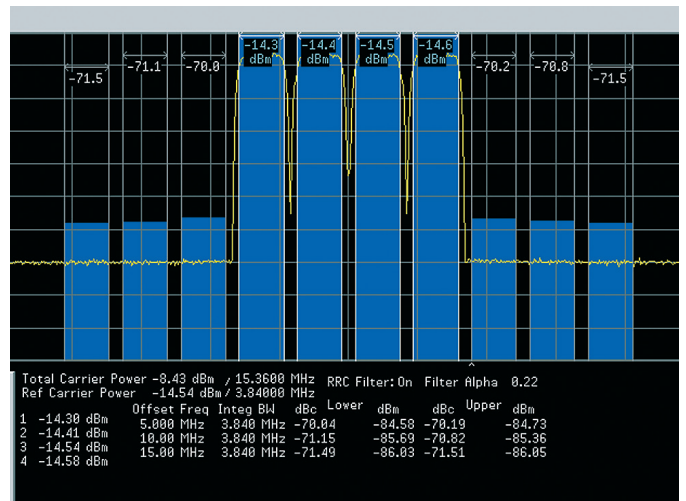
-71.5 -71.1 -70.0 -14.3 dBm -14.4 dBm -14.5 dBm -14.6 dBm -70.2 -70.8 -71.5

Total Carrier Power -8.43 dBm / 15.3600 MHz RRC Filter: On Filter Alpha 0.22
Ref Carrier Power -14.54 dBm / 3.84000 MHz

| | Offset Freq | Integ BW | Lower dBc | Lower dBm | Upper dBc | Upper dBm |
|---|---|---|---|---|---|---|
| 1 -14.30 dBm | 5.000 MHz | 3.840 MHz | -70.04 | -84.58 | -70.19 | -84.73 |
| 2 -14.41 dBm | 10.00 MHz | 3.840 MHz | -71.15 | -85.69 | -70.82 | -85.36 |
| 3 -14.54 dBm | 15.00 MHz | 3.840 MHz | -71.49 | -86.03 | -71.51 | -86.05 |
| 4 -14.58 dBm | | | | | | |